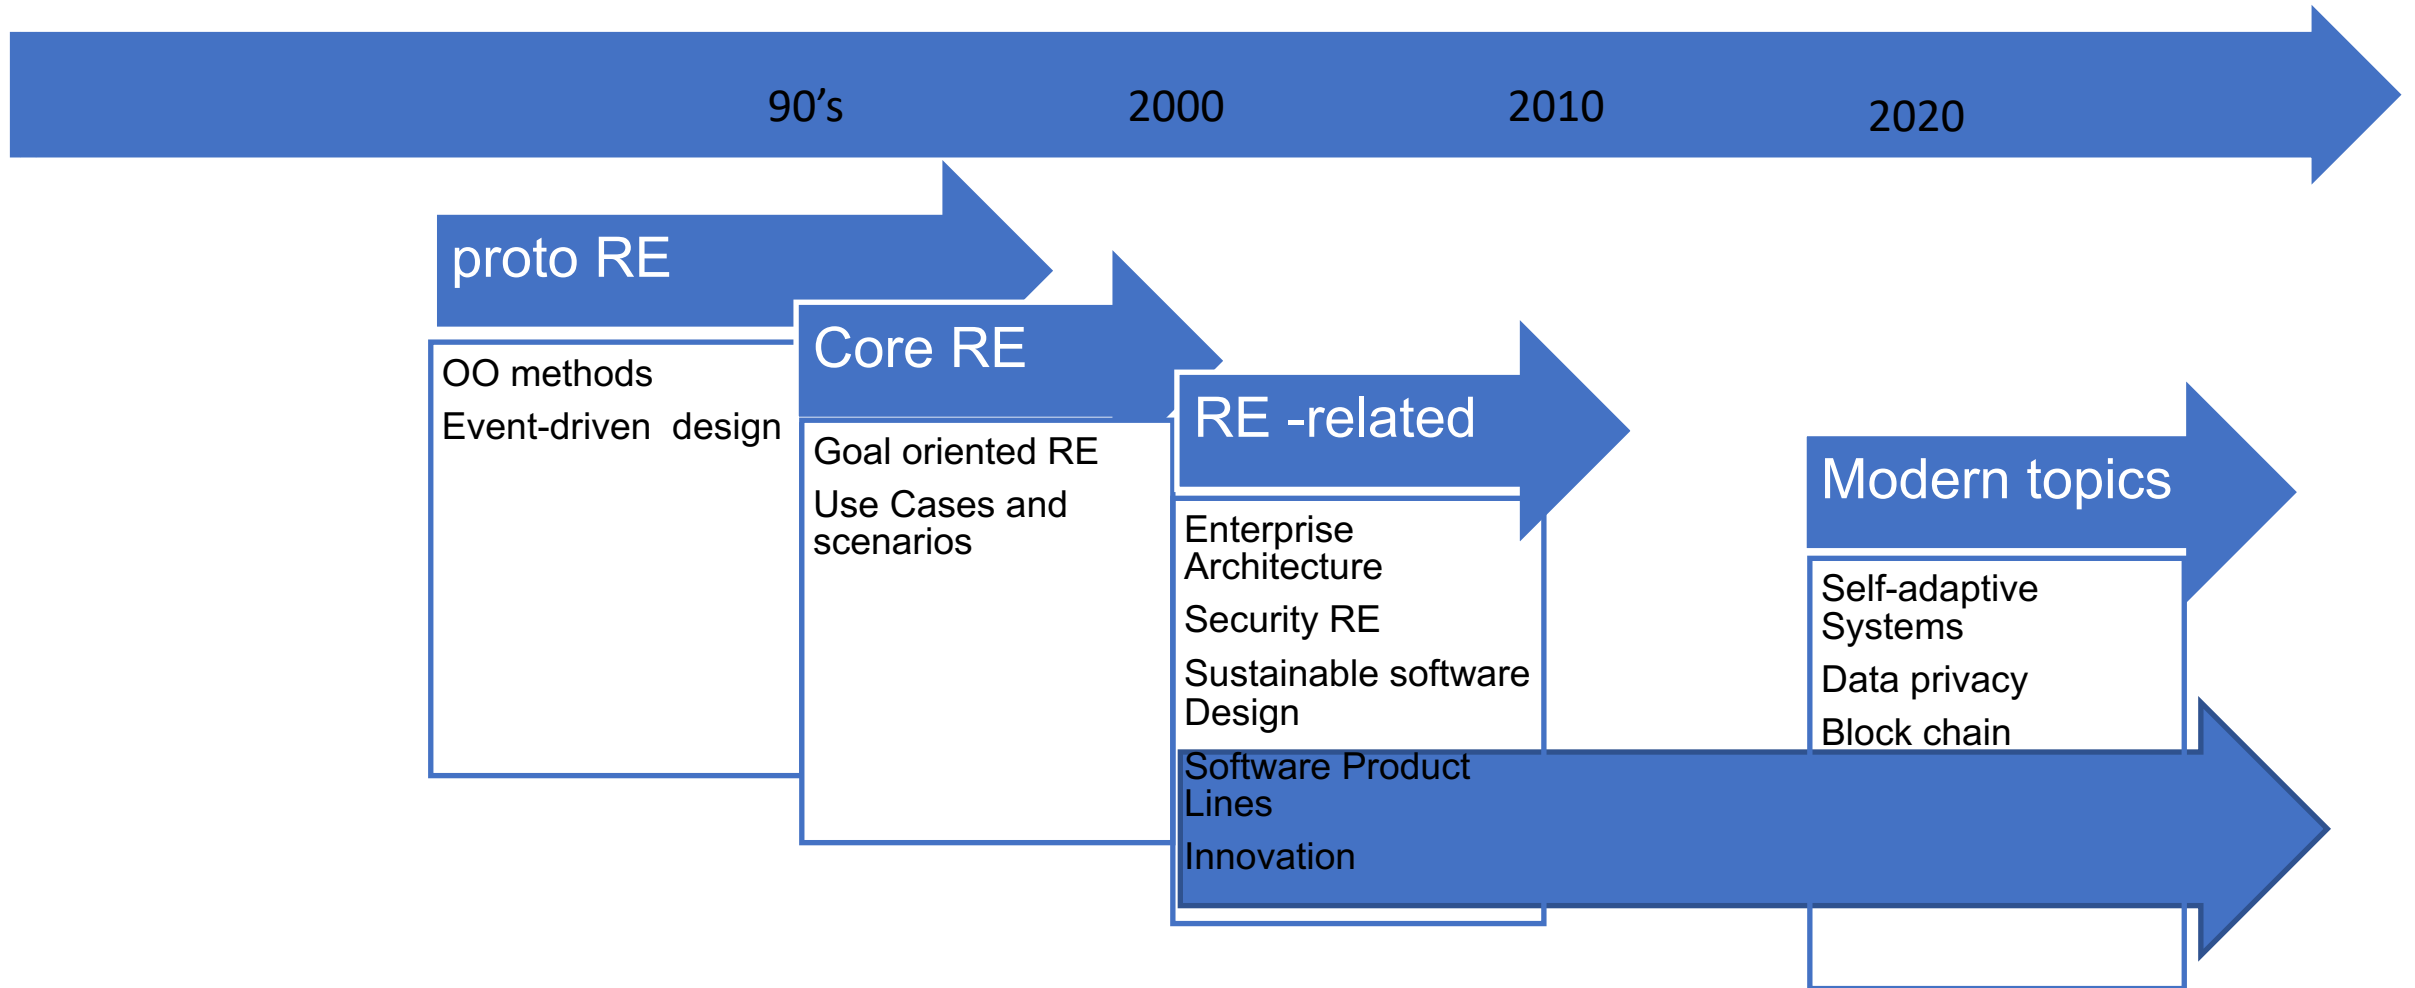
90's 2000 2010 2020

proto RE

OO methods

Event-driven design

Core RE

Goal oriented RE

Use Cases and scenarios

RE -related

Enterprise Architecture

Security RE

Sustainable software Design

Software Product Lines

Innovation

Modern topics

Self-adaptive Systems

Data privacy

Block chain